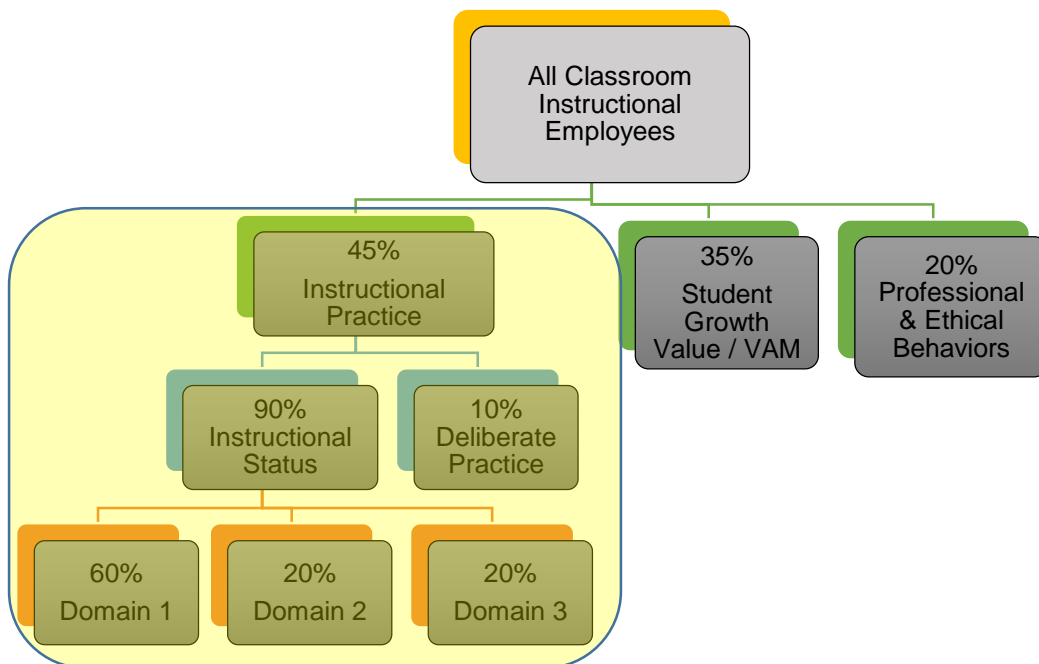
All Classroom Instructional Employees

45%
Instructional Practice

35%
Student Growth Value / VAM

20%
Professional & Ethical Behaviors

90%
Instructional Status

10%
Deliberate Practice

60%
Domain 1

20%
Domain 2

20%
Domain 3